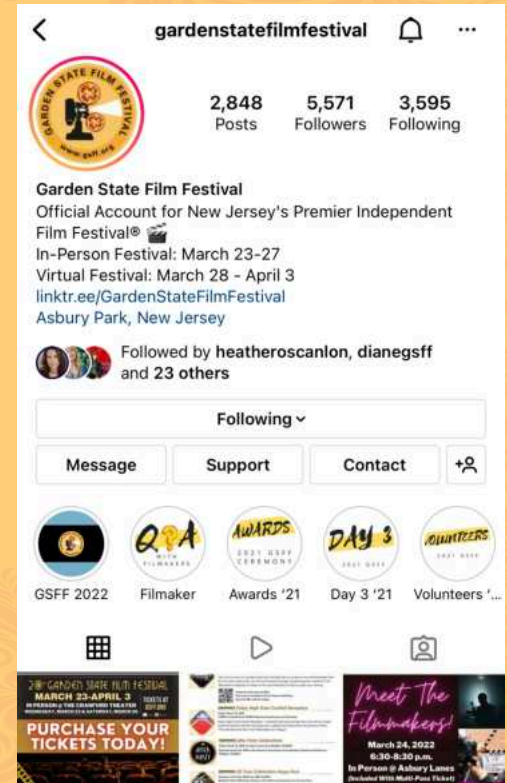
gardenstatefilmfestival

GARDEN STATE FILM FESTIVAL
www.gsff.org

2,848
Posts

5,571
Followers

3,595
Following

Garden State Film Festival
Official Account for New Jersey's Premier Independent Film Festival® 🎬
In-Person Festival: March 23-27
Virtual Festival: March 28 - April 3
linktr.ee/GardenStateFilmFestival
Asbury Park, New Jersey

Followed by heatheroscanlon, dianegsff and 23 others

Following

Message

Support

Contact

Q&A WITH FILMMAKERS

AWARDS 2021 GSFF CEREMONY

DAY 3 2021 GSFF

VOLUNTEERS 2021 GSFF

GSFF 2022

Filmaker

Awards '21

Day 3 '21

Volunteers '...

20th GARDEN STATE FILM FESTIVAL
MARCH 23-APRIL 3
IN PERSON @ THE CRANFORD THEATER
TICKETS AT GSFF.ORG
PURCHASE YOUR TICKETS TODAY!

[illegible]

Meet The Filmmakers!
March 24, 2022
6:30-8:30 p.m.
In Person @ Asbury Lanes
(Included With Multi-Pass Ticket)